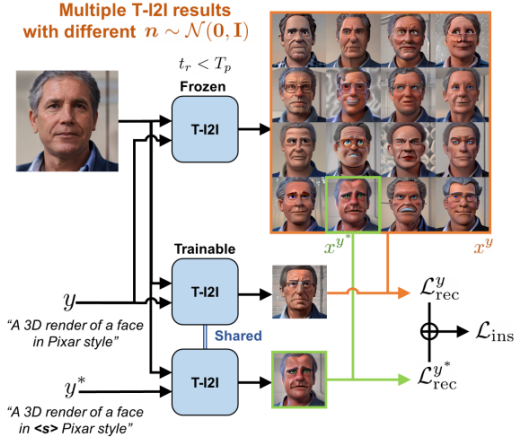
Multiple T-I2I results with different $n \sim \mathcal{N}(\mathbf{0}, \mathbf{I})$

$t_r < T_p$

Frozen

T-I2I

Trainable

T-I2I

Shared

T-I2I

$x^{y^*}$

$x^y$

$y$

"A 3D render of a face in Pixar style"

$y^*$

"A 3D render of a face in <s> Pixar style"

$\mathcal{L}_{\text{rec}}^{y}$

$\mathcal{L}_{\text{ins}}$

$\mathcal{L}_{\text{rec}}^{y^*}$